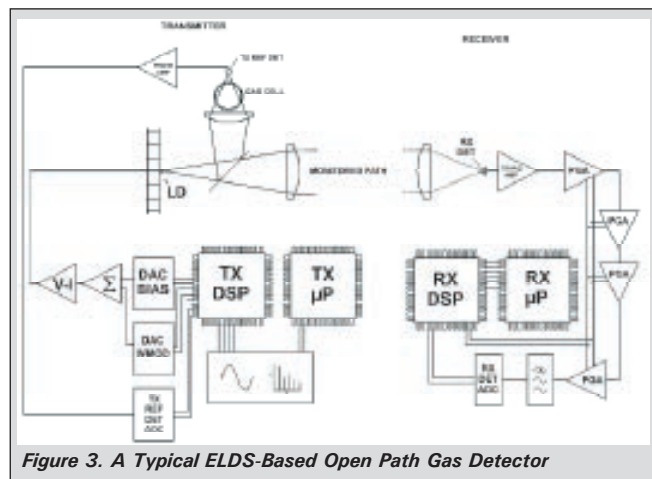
TRANSMITTER

RECEIVER

TX REF DET

GAS CELL

LD

MONITORING PATH

RX DET

PGA

PGA

PGA

PGA

V-I

$\Sigma$

DAC BIAS

DAC WMOD

TX DSP

TX µP

RX DSP

RX µP

TX REF DET ADC

RX DET ADC

Figure 3. A Typical ELDS-Based Open Path Gas Detector